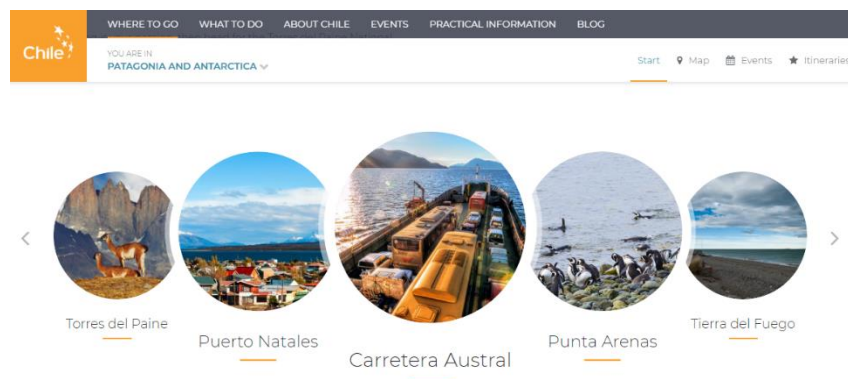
Chile

WHERE TO GO WHAT TO DO ABOUT CHILE EVENTS PRACTICAL INFORMATION BLOG

YOU ARE IN
PATAGONIA AND ANTARCTICA

Start Map Events Itineraries

Torres del Paine

Puerto Natales

Carretera Austral

Punta Arenas

Tierra del Fuego